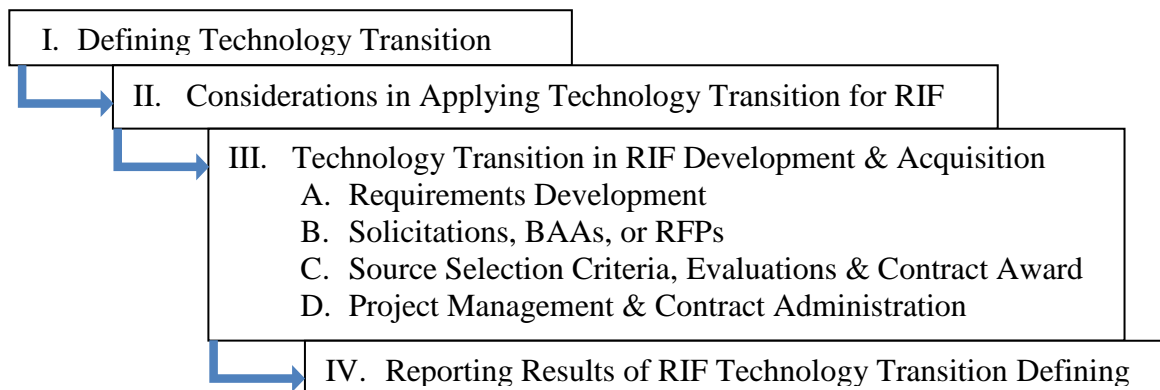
I. Defining Technology Transition

II. Considerations in Applying Technology Transition for RIF

III. Technology Transition in RIF Development & Acquisition
A. Requirements Development
B. Solicitations, BAAs, or RFPs
C. Source Selection Criteria, Evaluations & Contract Award
D. Project Management & Contract Administration

IV. Reporting Results of RIF Technology Transition Defining